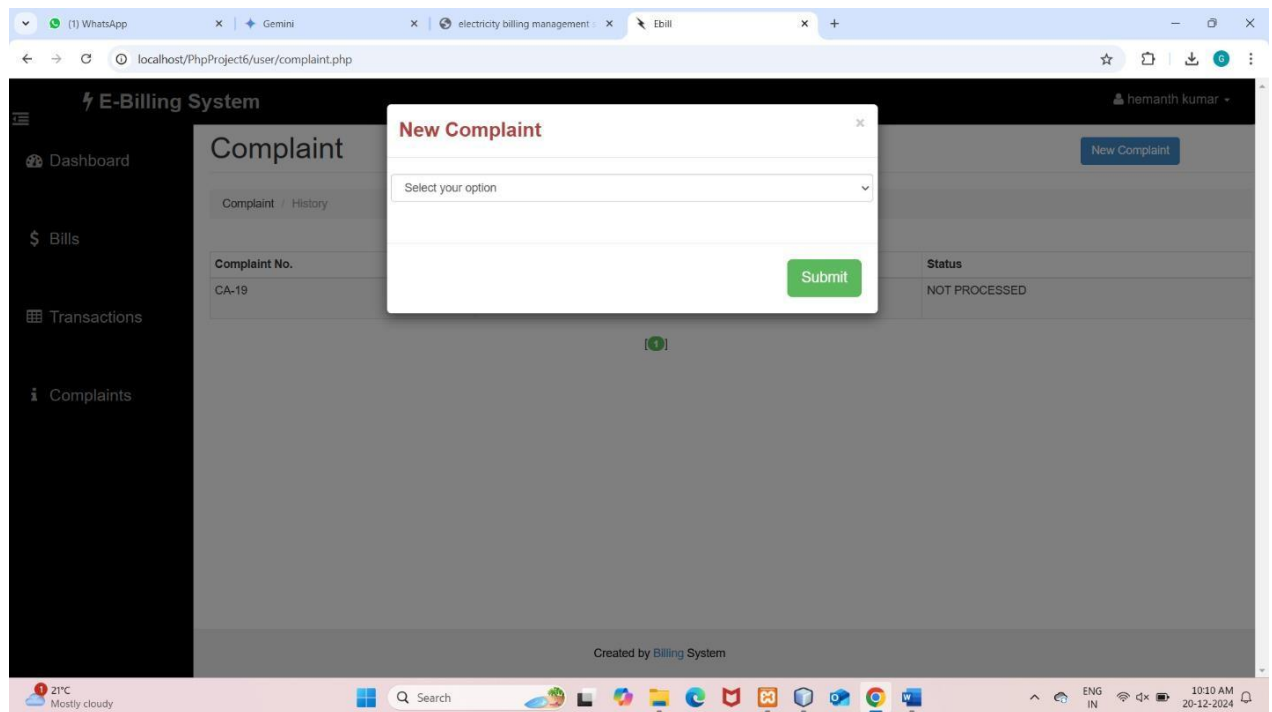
(1) WhatsApp ×
Gemini ×
electricity billing management ×
Ebill ×
+

localhost/PhpProject6/user/complaint.php

E-Billing System
hemanth kumar

Dashboard
Bills
Transactions
Complaints

Complaint
New Complaint

Complaint / History

| Complaint No. | Status |
|---|---|
| CA-19 | NOT PROCESSED |

1

New Complaint
×
Select your option
Submit

Created by Billing System

1
21°C
Mostly cloudy
Search
ENG
IN
10:10 AM
20-12-2024